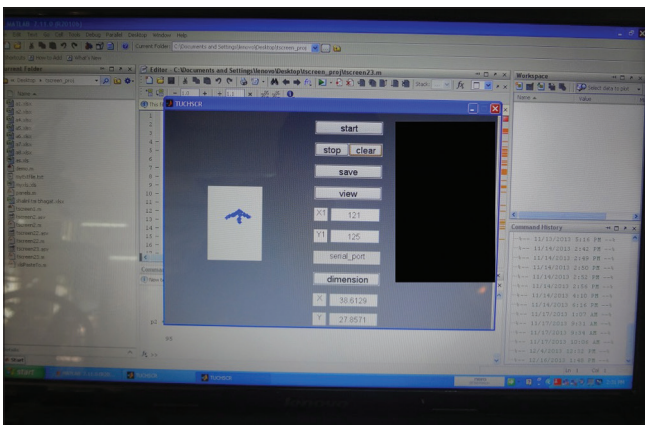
Current Folder: C:\Documents and Settings\lenovo\Desktop\tscreen_proj

Current Folder

Editor - C:\Documents and Settings\lenovo\Desktop\tscreen_proj\tscreen23.m

Workspace

Name ▲

Value

TUCHSCR

start

stop

clear

save

view

X

121

Y

125

serial_port

dimension

X

35.6129

Y

27.8571

Command History

start

Lenovo